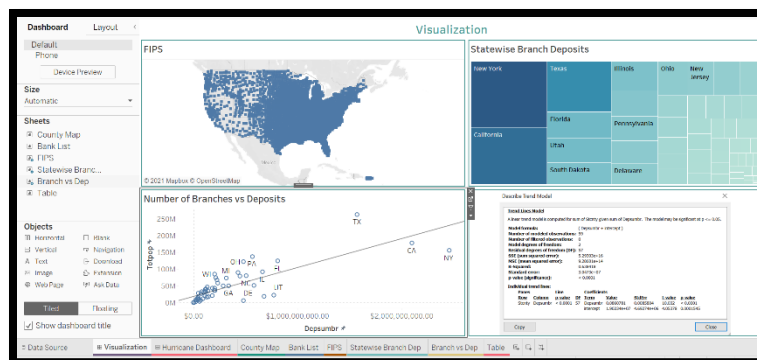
Dashboard Layout

Default
Phone
Device Preview

Size
Automatic

Sheets
County Map
Bank List
FIPS
Statewise Branc...
Branch vs Dep
Table

Objects
Horizontal
Blank
Vertical
Navigation
Text
Download
Image
Extension
Web Page
Ask Data

Tiled Floating

Show dashboard title

Visualization

FIPS

© 2021 Mapbox © OpenStreetMap

Statewise Branch Deposits

New York
Texas
Illinois
Ohio
New Jersey
California
Florida
Pennsylvania
Utah
South Dakota
Delaware

Number of Branches vs Deposits

250M
200M
150M
100M
50M
0M

Totbrsp #

TX
CA
NY
OHIO
PA
FL
MI
WI
NC
GA
DE
UT

$0.00 $1,000,000,000.00 $2,000,000,000.00

Depsumbr #

Describe Trend Model

Trend Lines Model

A linear trend model is computed for sum of Stotrp given sum of Depsumbr. The model may be significant at p <= 0.05.

Copy Close

Data Source Visualization Hurricane Dashboard County Map Bank List FIPS Statewise Branch Dep Branch vs Dep Table